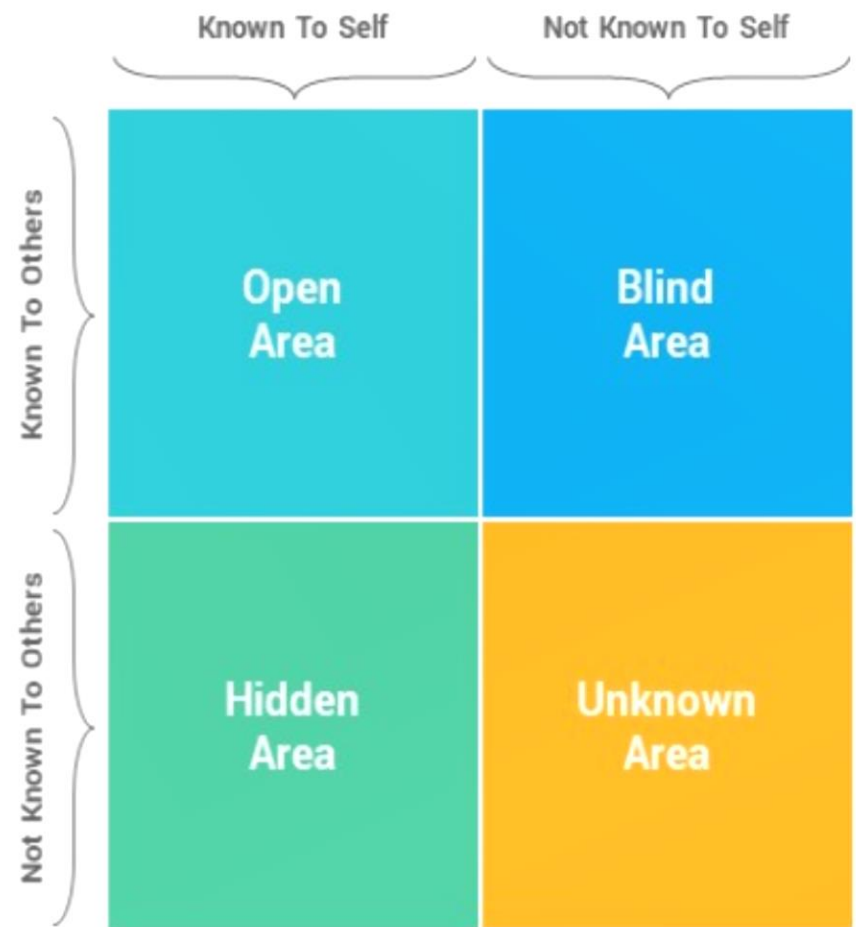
Known To Self

Not Known To Self

Known To Others

Not Known To Others

| | Known To Self | Not Known To Self |
|---|---|---|
| Known To Others | Open Area | Blind Area |
| Not Known To Others | Hidden Area | Unknown Area |